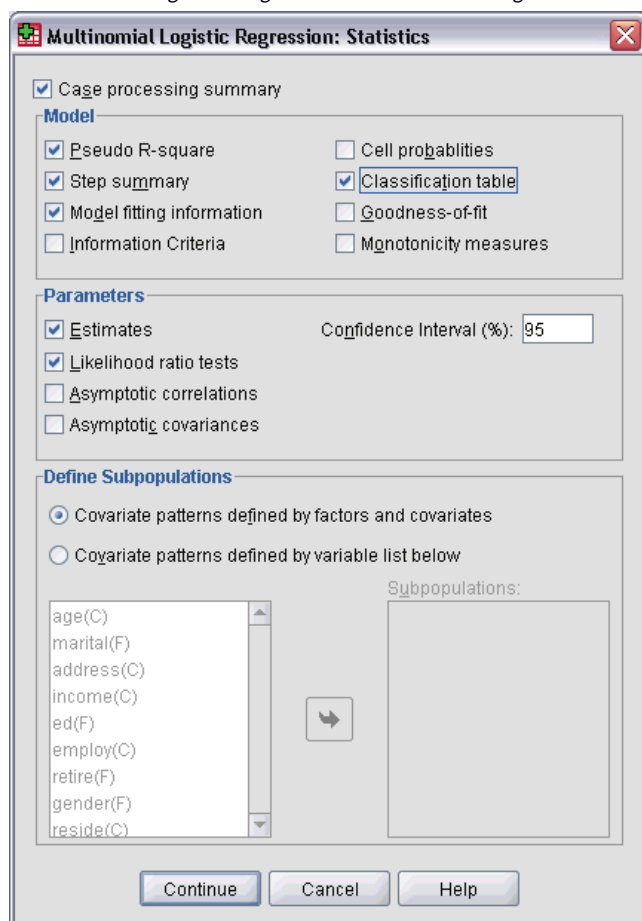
Multinomial Logistic Regression: Statistics

Case processing summary

Model

Pseudo R-square

Step summary

Model fitting information

Information Criteria

Cell probablities

Classification table

Goodness-of-fit

Monotonicity measures

Parameters

Estimates

Likelihood ratio tests

Asymptotic correlations

Asymptotic covariances

Confidence Interval (%): 95

Define Subpopulations

Covariate patterns defined by factors and covariates

Covariate patterns defined by variable list below

age(C)
marital(F)
address(C)
income(C)
ed(F)
employ(C)
retire(F)
gender(F)
reside(C)

Subpopulations:

Continue | Cancel | Help